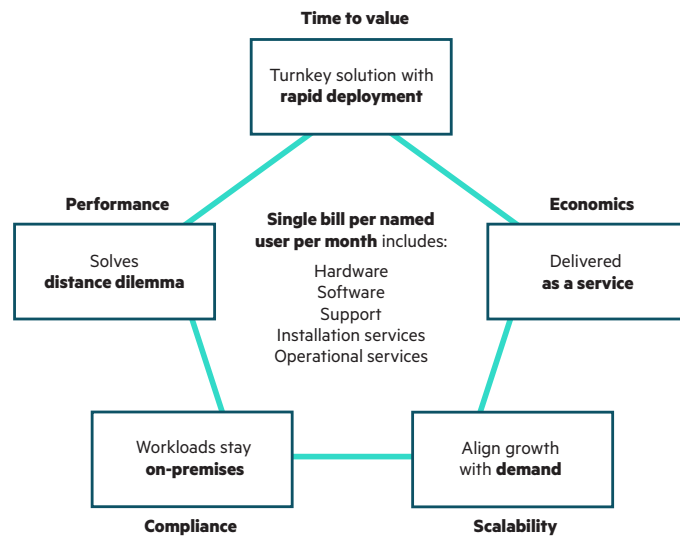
Time to value

Turnkey solution with **rapid deployment**

Performance

Solves **distance dilemma**

**Single bill per named user per month** includes:

Hardware
Software
Support
Installation services
Operational services

Economics

Delivered **as a service**

Workloads stay **on-premises**

Compliance

Align growth with **demand**

Scalability